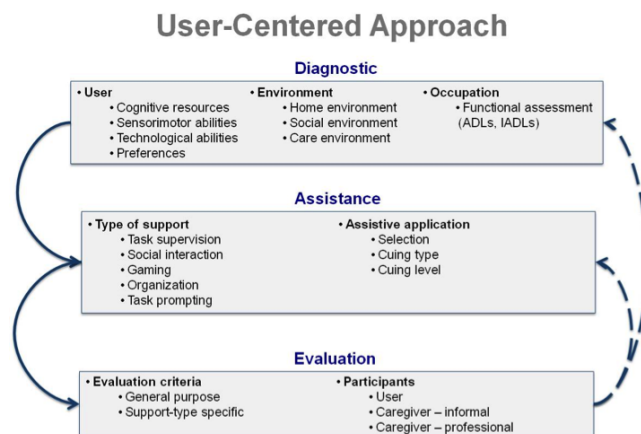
User-Centered Approach

Diagnostic

• User
• Cognitive resources
• Sensorimotor abilities
• Technological abilities
• Preferences

• Environment
• Home environment
• Social environment
• Care environment

• Occupation
• Functional assessment (ADLs, IADLs)

Assistance

• Type of support
• Task supervision
• Social interaction
• Gaming
• Organization
• Task prompting

• Assistive application
• Selection
• Cuing type
• Cuing level

Evaluation

• Evaluation criteria
• General purpose
• Support-type specific

• Participants
• User
• Caregiver – informal
• Caregiver – professional